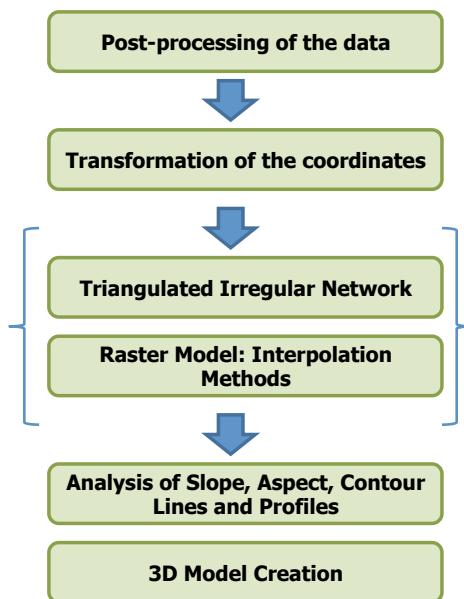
Post-processing of the data

Transformation of the coordinates

Triangulated Irregular Network

Raster Model: Interpolation Methods

Analysis of Slope, Aspect, Contour Lines and Profiles

3D Model Creation